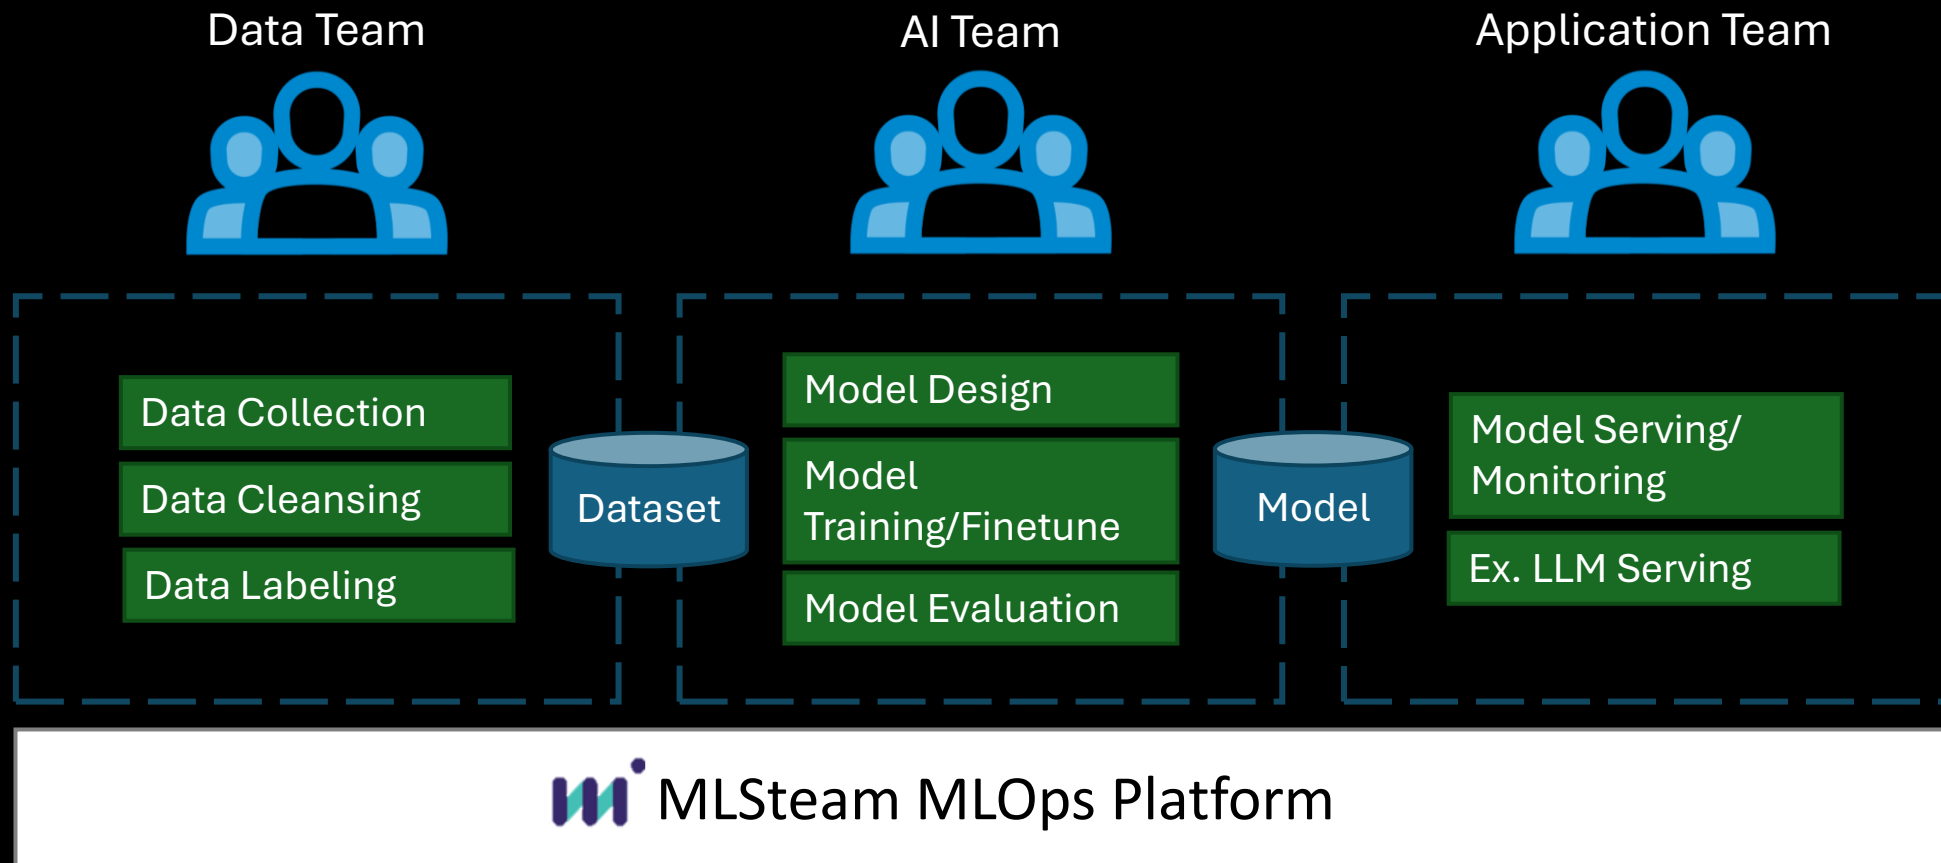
Data Team

AI Team

Application Team

Data Collection

Data Cleansing

Data Labeling

Dataset

Model Design

Model Training/Finetune

Model Evaluation

Model

Model Serving/ Monitoring

Ex. LLM Serving

MLSteam MLOps Platform